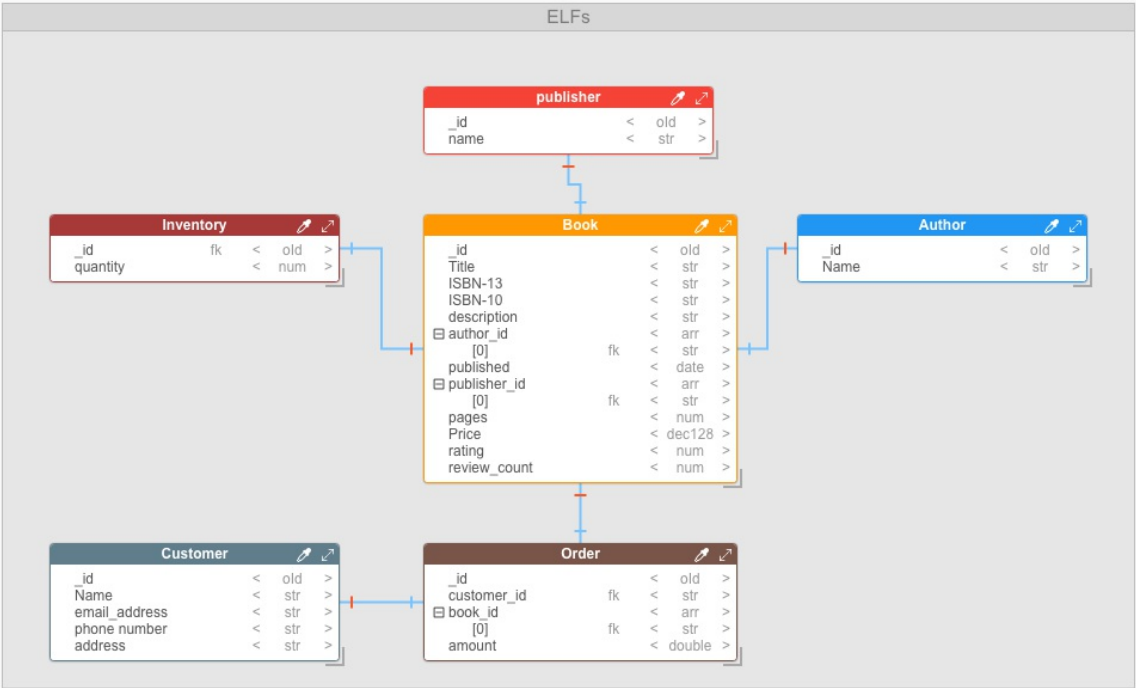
ELFs

publisher

| | | |
|---|---|---|
| _id | | < old > |
| name | | < str > |

Inventory

| | | |
|---|---|---|
| _id | fk | < old > |
| quantity | | < num > |

Book

| | | |
|---|---|---|
| _id | | < old > |
| Title | | < str > |
| ISBN-13 | | < str > |
| ISBN-10 | | < str > |
| description | | < str > |
| ⊟ author_id | | < arr > |
| [0] | fk | < str > |
| published | | < date > |
| ⊟ publisher_id | | < arr > |
| [0] | fk | < str > |
| pages | | < num > |
| Price | | < dec128 > |
| rating | | < num > |
| review_count | | < num > |

Author

| | | |
|---|---|---|
| _id | | < old > |
| Name | | < str > |

Customer

| | | |
|---|---|---|
| _id | | < old > |
| Name | | < str > |
| email_address | | < str > |
| phone number | | < str > |
| address | | < str > |

Order

| | | |
|---|---|---|
| _id | | < old > |
| customer_id | fk | < str > |
| ⊟ book_id | | < arr > |
| [0] | fk | < str > |
| amount | | < double > |